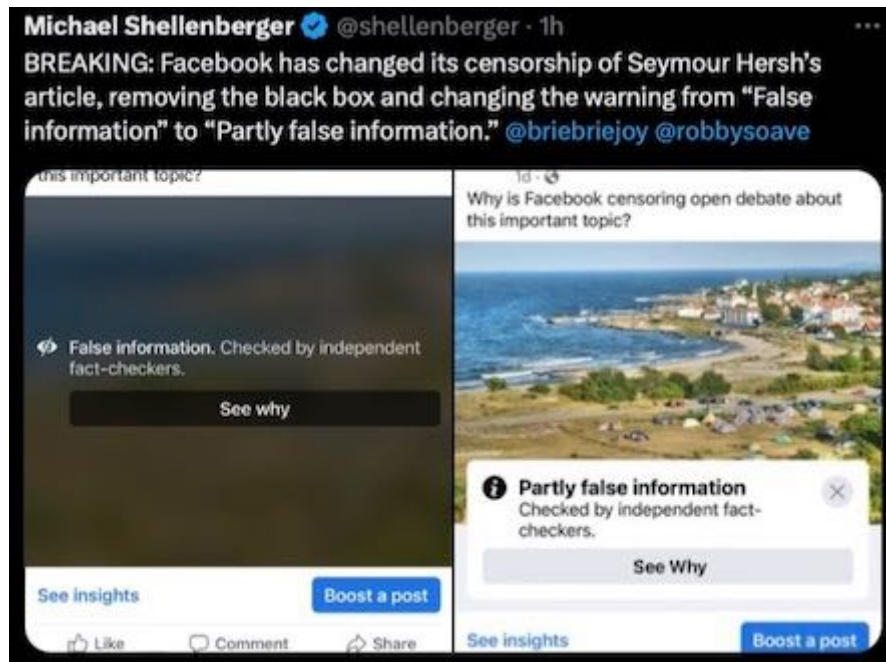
Michael Shellenberger @shellenberger · 1h
BREAKING: Facebook has changed its censorship of Seymour Hersh's article, removing the black box and changing the warning from "False information" to "Partly false information." @briebriejoy @robbysoave

this important topic?

False information. Checked by independent fact-checkers.

See why

See insights
Boost a post
Like
Comment
Share

1d ·
Why is Facebook censoring open debate about this important topic?

Partly false information
Checked by independent fact-checkers.

See Why

See insights
Boost a post